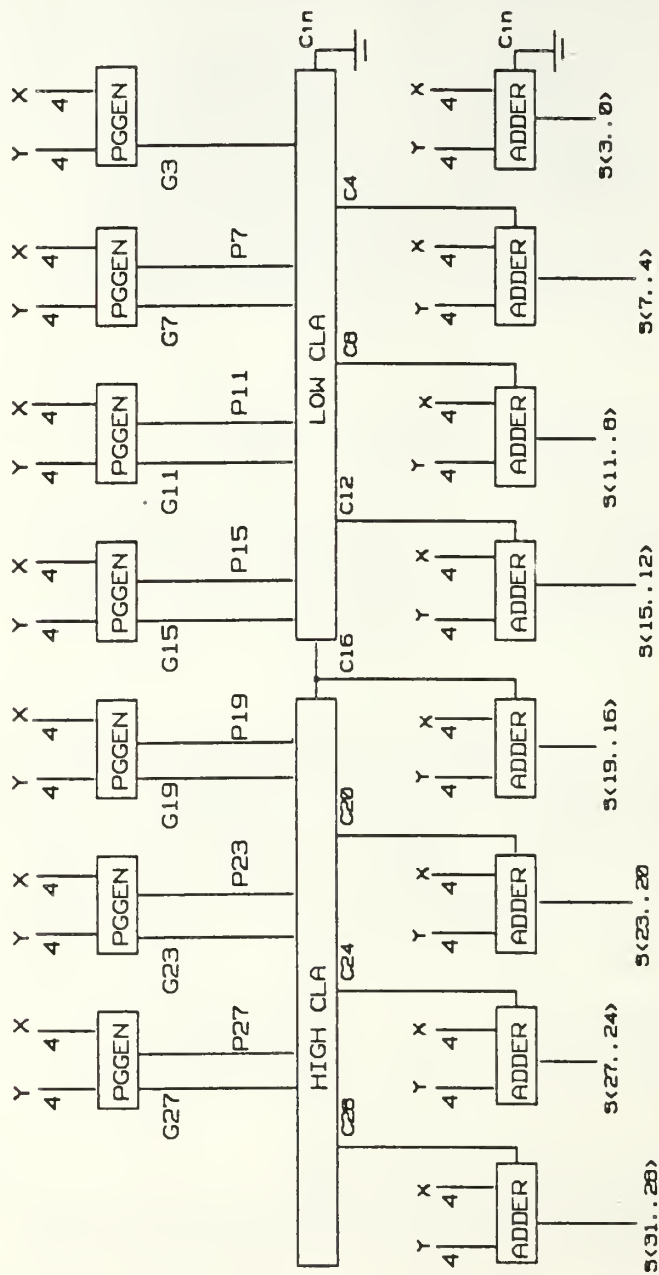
Y X
4 4
PGGEN
G27 P27

Y X
4 4
PGGEN
G23 P23

Y X
4 4
PGGEN
G19 P19

Y X
4 4
PGGEN
G15 P15

Y X
4 4
PGGEN
G11 P11

Y X
4 4
PGGEN
G7 P7

Y X
4 4
PGGEN
G3

HIGH CLA
LOW CLA

Cin

C28 C24 C20 C16 C12 C8 C4

Cin

Y X
4 4
ADDER
S(31..28)

Y X
4 4
ADDER
S(27..24)

Y X
4 4
ADDER
S(23..20)

Y X
4 4
ADDER
S(19..16)

Y X
4 4
ADDER
S(15..12)

Y X
4 4
ADDER
S(11..8)

Y X
4 4
ADDER
S(7..4)

Y X
4 4
ADDER
S(3..0)